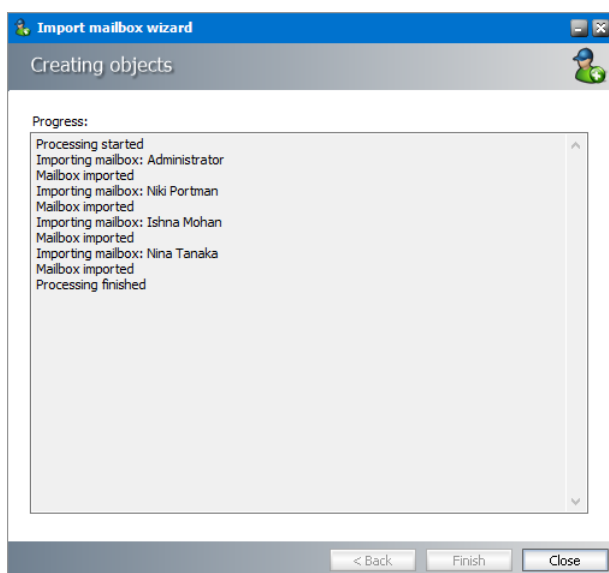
Import mailbox wizard

Creating objects

Progress:

Processing started
Importing mailbox: Administrator
Mailbox imported
Importing mailbox: Niki Portman
Mailbox imported
Importing mailbox: Ishna Mohan
Mailbox imported
Importing mailbox: Nina Tanaka
Mailbox imported
Processing finished

< Back
Finish
Close